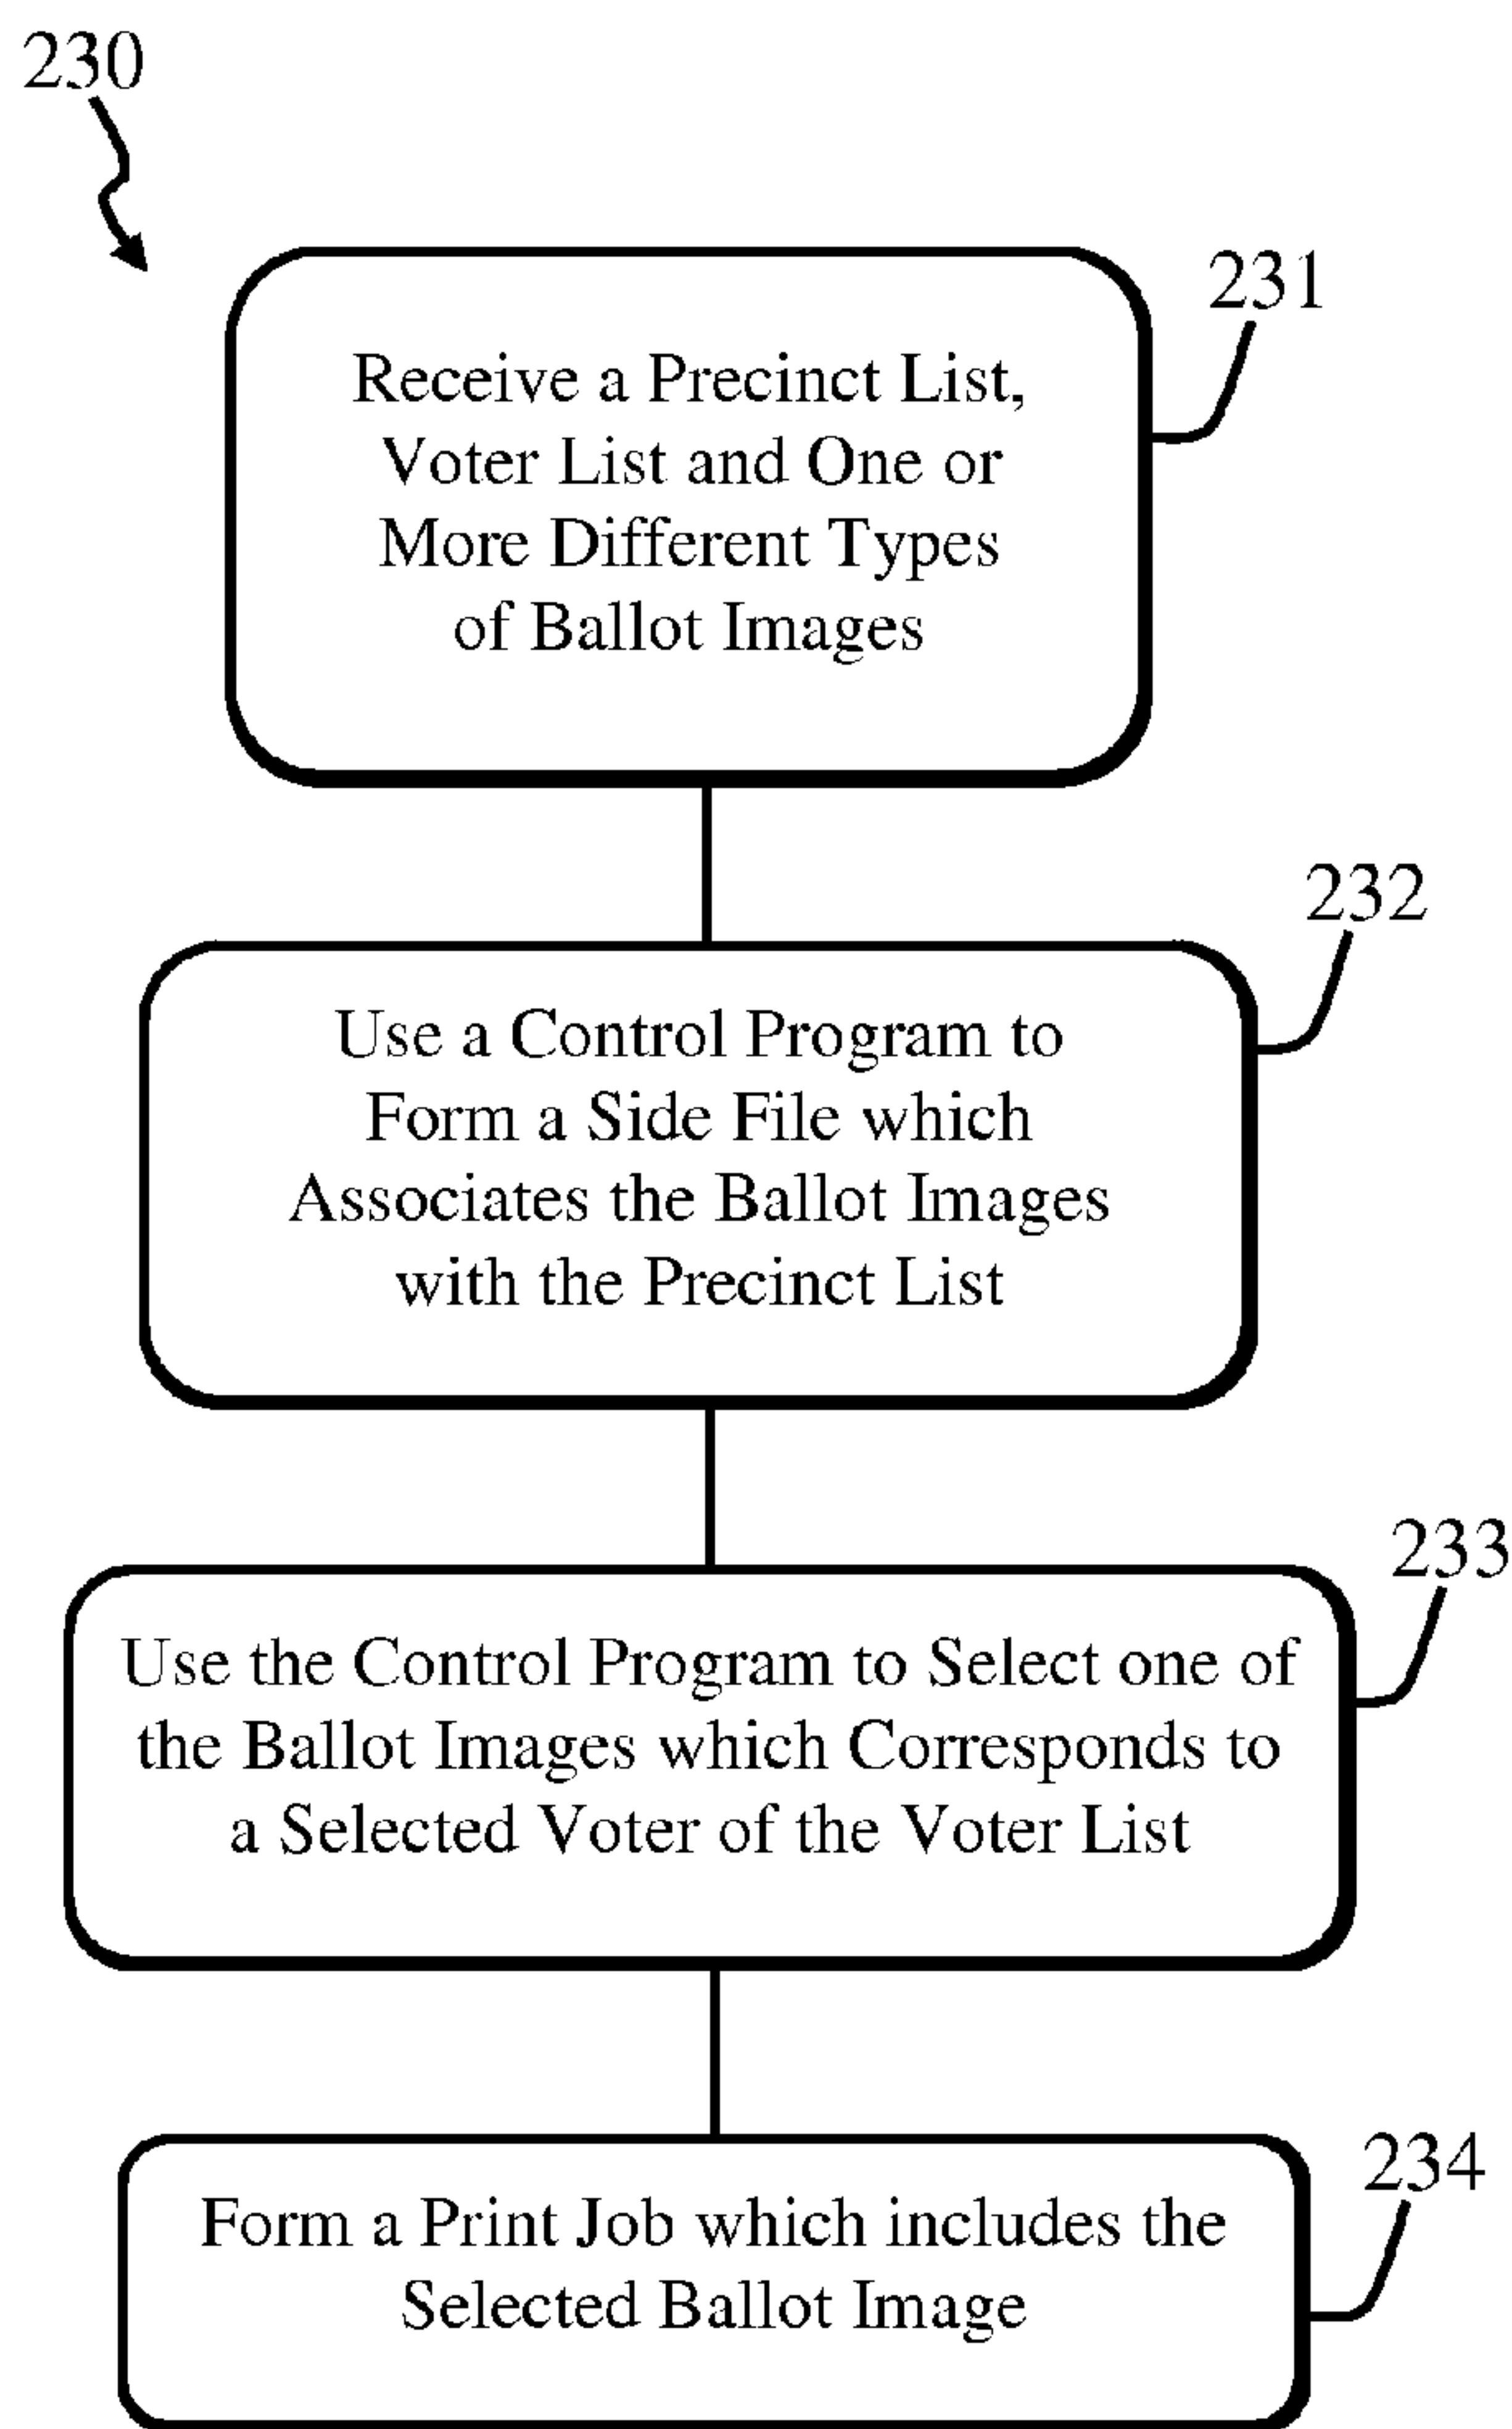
230

231

Receive a Precinct List, Voter List and One or More Different Types of Ballot Images

232

Use a Control Program to Form a Side File which Associates the Ballot Images with the Precinct List

233

Use the Control Program to Select one of the Ballot Images which Corresponds to a Selected Voter of the Voter List

234

Form a Print Job which includes the Selected Ballot Image